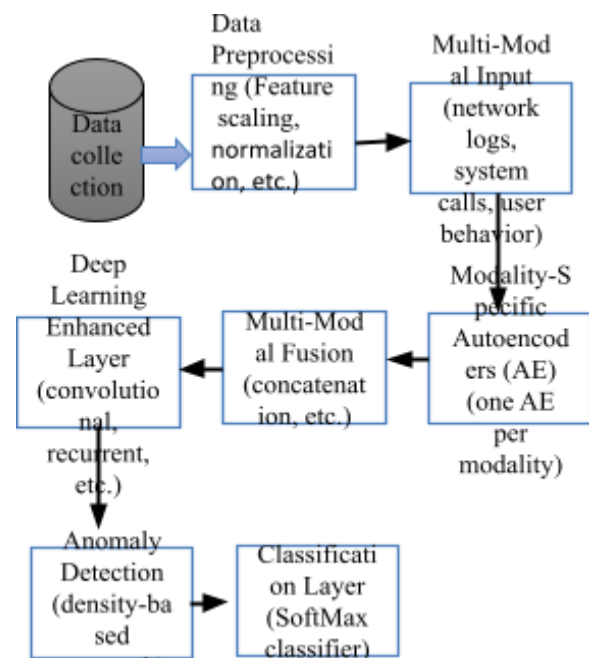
Data collection

Data Preprocessing (Feature scaling, normalization, etc.)

Multi-Modal Input (network logs, system calls, user behavior)

Modality-Specific Autoencoders (AE) (one AE per modality)

Multi-Modal Fusion (concatenation, etc.)

Deep Learning Enhanced Layer (convolutional, recurrent, etc.)

Anomaly Detection (density-based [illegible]

Classification Layer (SoftMax classifier)